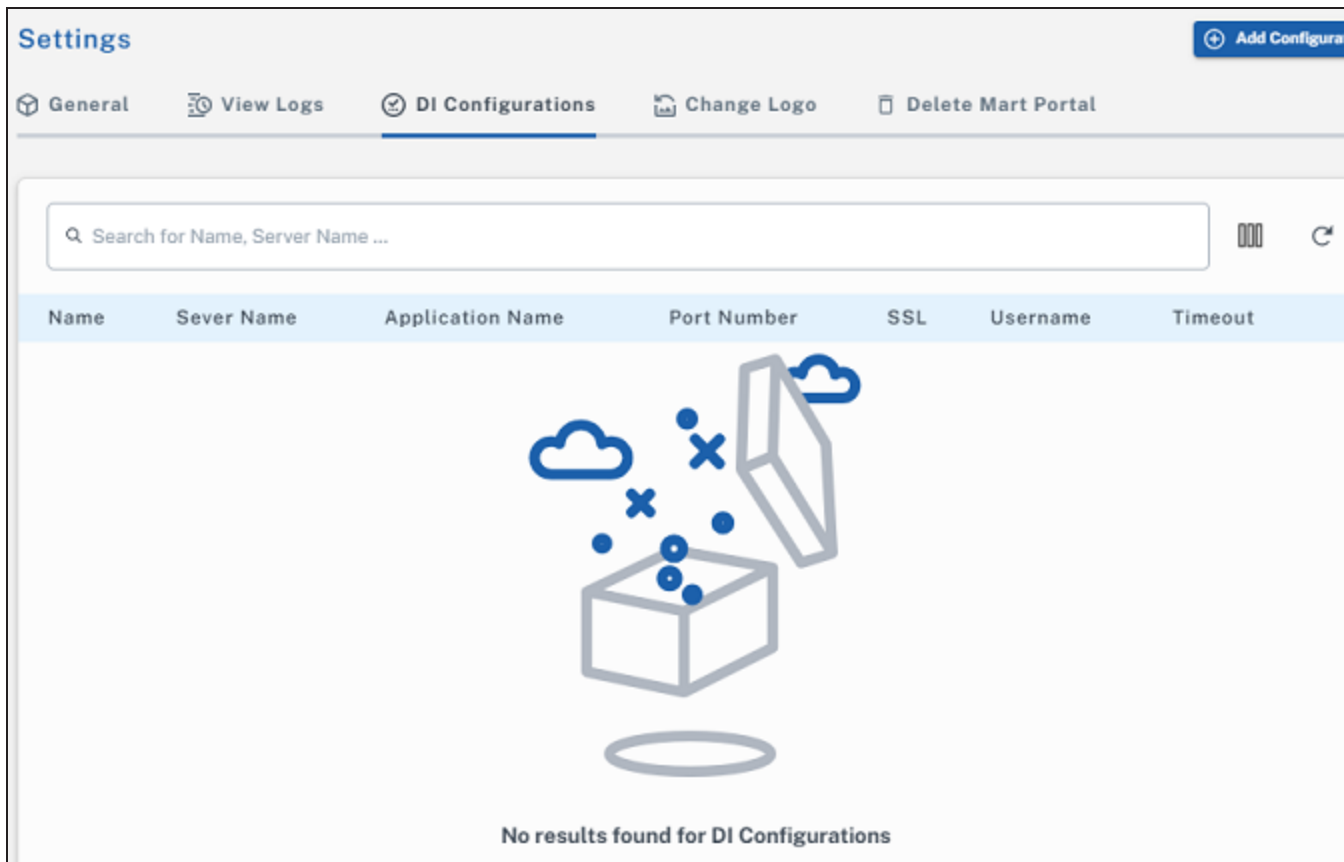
Settings

Add Configura

General View Logs DI Configurations Change Logo Delete Mart Portal

Search for Name, Server Name ...

| Name | Sever Name | Application Name | Port Number | SSL | Username | Timeout |
|---|---|---|---|---|---|---|

No results found for DI Configurations